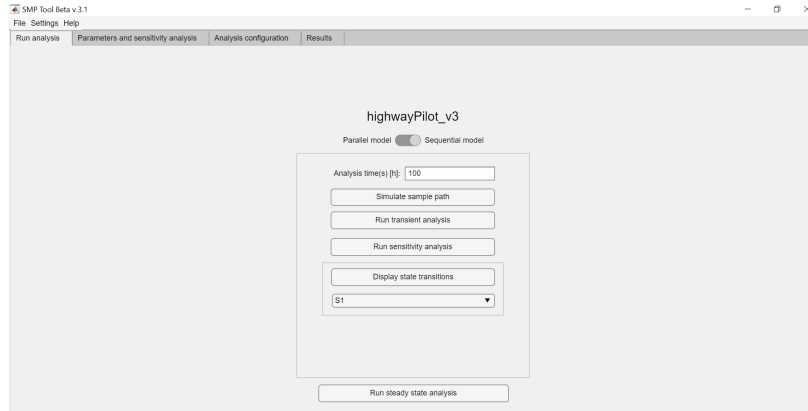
SMP Tool Beta v.3.1

File Settings Help

Run analysis | Parameters and sensitivity analysis | Analysis configuration | Results

highwayPilot_v3

Parallel model Sequential model

Analysis time(s) [h]: 100

Simulate sample path

Run transient analysis

Run sensitivity analysis

Display state transitions

S1

Run steady state analysis